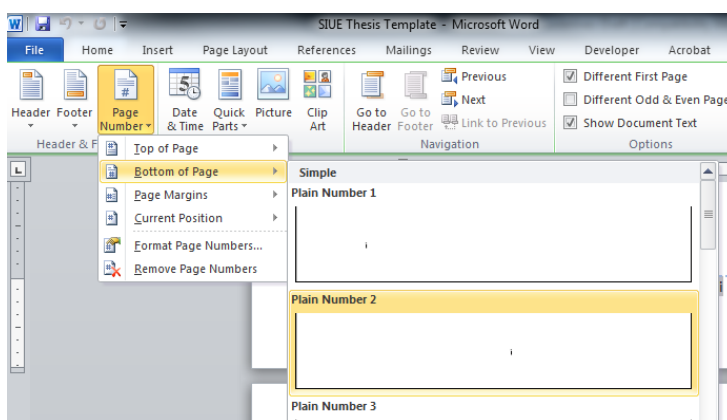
SIUE Thesis Template - Microsoft Word

File
Home
Insert
Page Layout
References
Mailings
Review
View
Developer
Acrobat

Header
Footer
Page Number
Date & Time
Quick Parts
Picture
Clip Art
Go to Header
Go to Footer
Previous
Next
Link to Previous
Different First Page
Different Odd & Even Page
Show Document Text

Header & F
Navigation
Options

Top of Page
Bottom of Page
Page Margins
Current Position
Format Page Numbers...
Remove Page Numbers

Simple
Plain Number 1
i
Plain Number 2
i
Plain Number 3